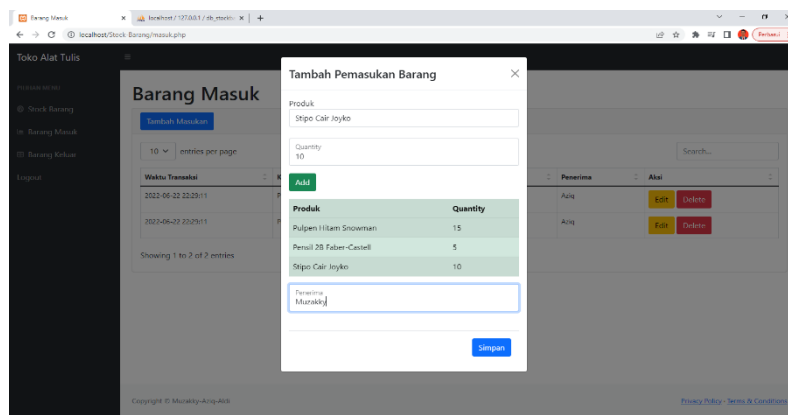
Barang Masuk
localhost / 127.0.0.1 / db_stock
localhost/Stock-Barang/masuk.php
Perbarui

Toko Alat Tulis
PERMINTAAN
Stock Barang
Barang Masuk
Barang Keluar
Logout

Barang Masuk
Tambah Masukan
10 entries per page
Search...

| Waktu Transaksi | | Penerima | Aksi |
|---|---|---|---|
| 2022-06-22 22:29:11 | | Aziq | Edit Delete |
| 2022-06-22 22:29:11 | | Aziq | Edit Delete |

Showing 1 to 2 of 2 entries

Copyright © Murakky-Aziq-Aldi
Privacy Policy · Terms & Conditions

Tambah Pemasukan Barang
Produk
Stipo Cair Joyko
Quantity
10
Add

| Produk | Quantity |
|---|---|
| Pulpen Hitam Snowman | 15 |
| Pensil 2B Faber-Castell | 5 |
| Stipo Cair Joyko | 10 |

Penerima
Murakky
Simpan